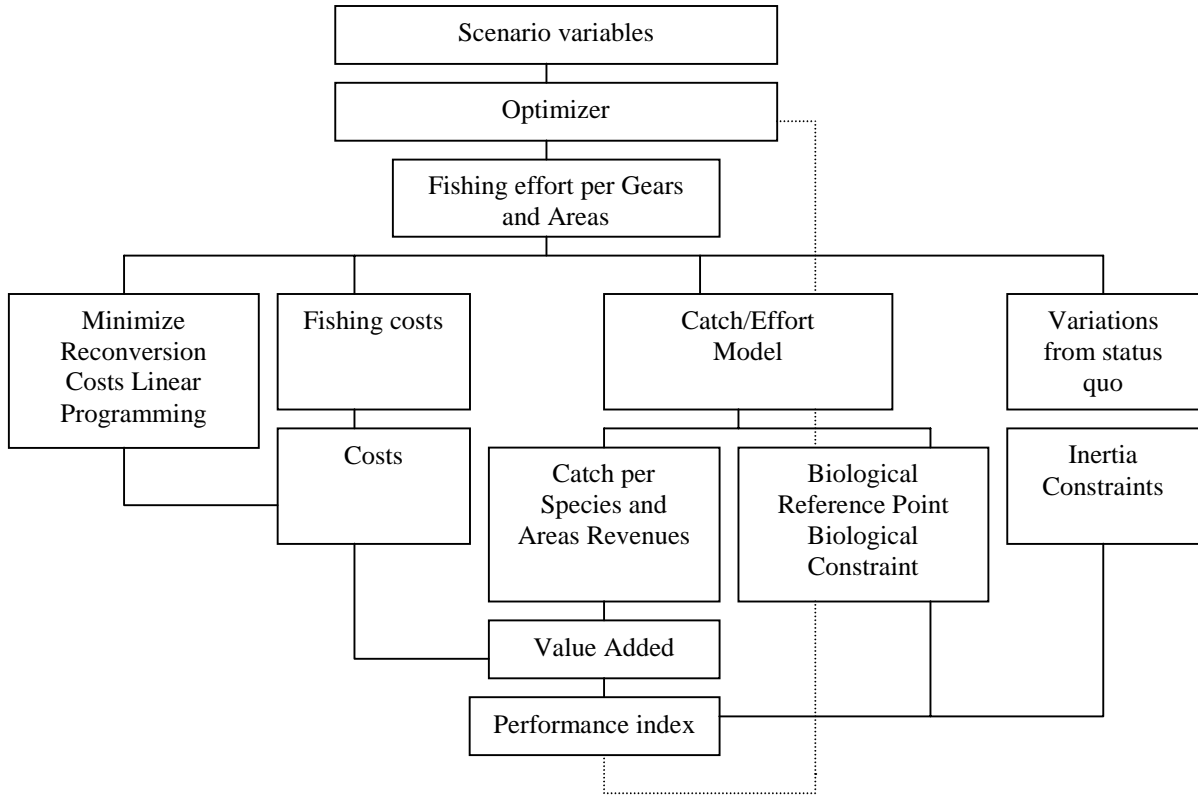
Scenario variables

Optimizer

Fishing effort per Gears and Areas

Minimize Reconversion Costs Linear Programming

Fishing costs

Catch/Effort Model

Variations from status quo

Costs

Catch per Species and Areas Revenues

Biological Reference Point Biological Constraint

Inertia Constraints

Value Added

Performance index